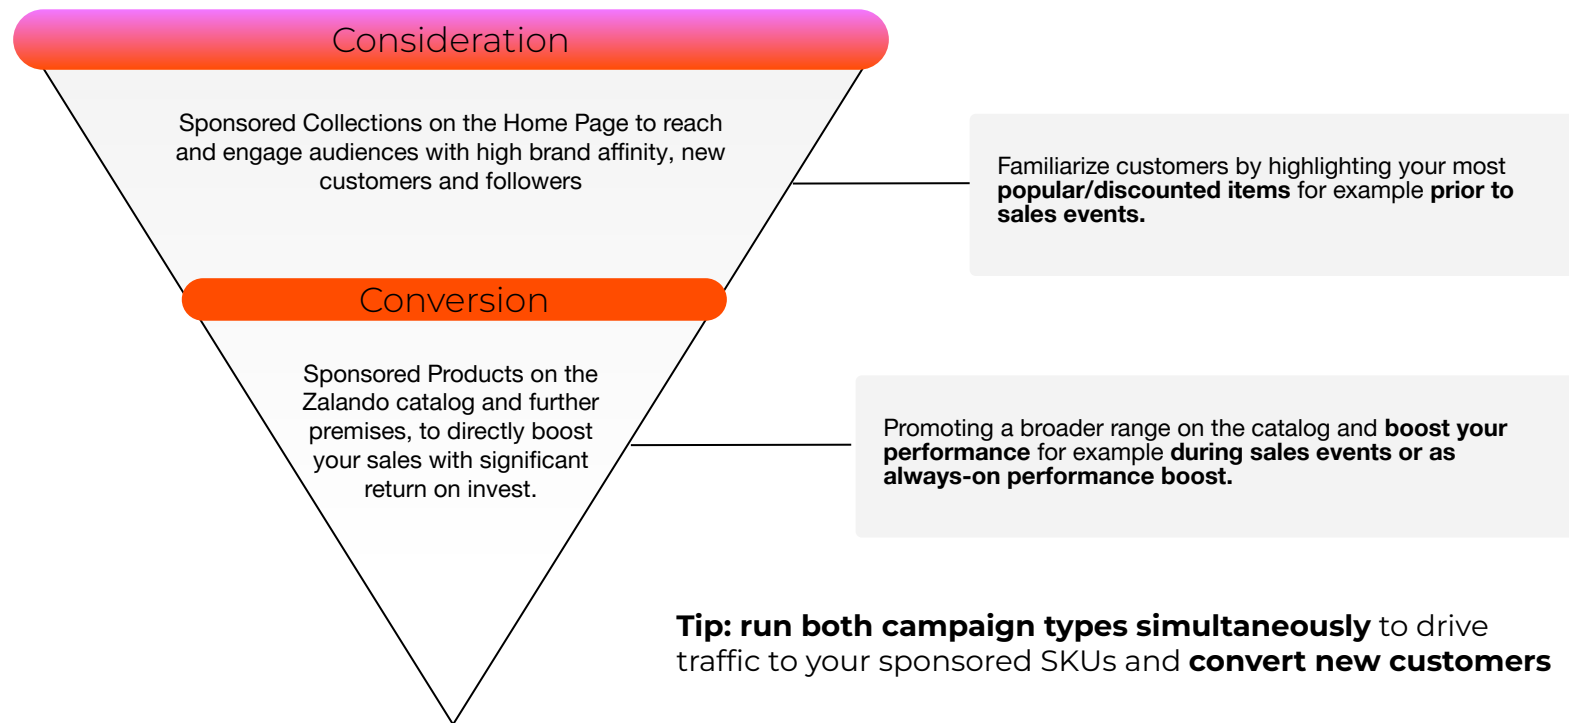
Consideration

Sponsored Collections on the Home Page to reach and engage audiences with high brand affinity, new customers and followers

Familiarize customers by highlighting your most **popular/discounted items** for example **prior to sales events.**

Conversion

Sponsored Products on the Zalando catalog and further premises, to directly boost your sales with significant return on invest.

Promoting a broader range on the catalog and **boost your performance** for example **during sales events or as always-on performance boost.**

**Tip: run both campaign types simultaneously** to drive traffic to your sponsored SKUs and **convert new customers**